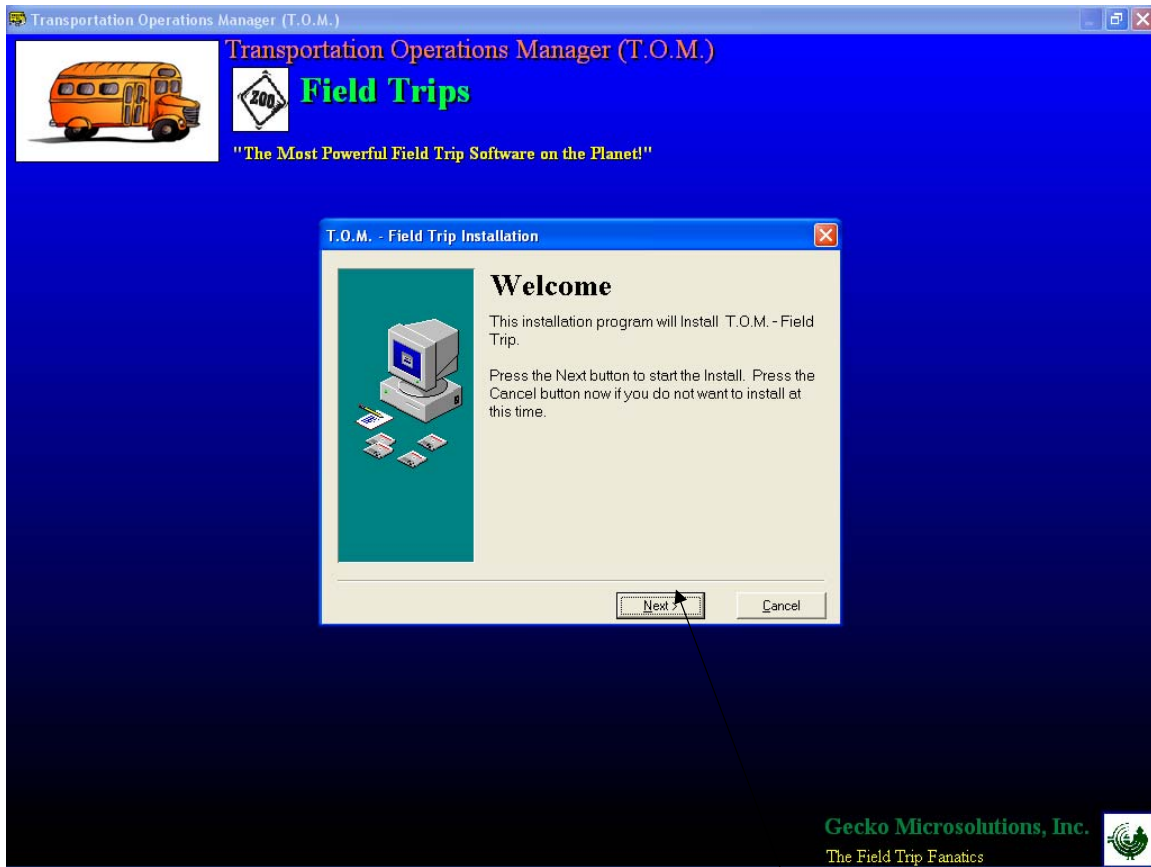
Transportation Operations Manager (T.O.M.)

Transportation Operations Manager (T.O.M.)

ZOO

Field Trips

"The Most Powerful Field Trip Software on the Planet!"

T.O.M. - Field Trip Installation

Welcome

This installation program will Install T.O.M. - Field Trip.

Press the Next button to start the Install. Press the Cancel button now if you do not want to install at this time.

Next >

Cancel

Gecko Microsolutions, Inc.

The Field Trip Fanatics